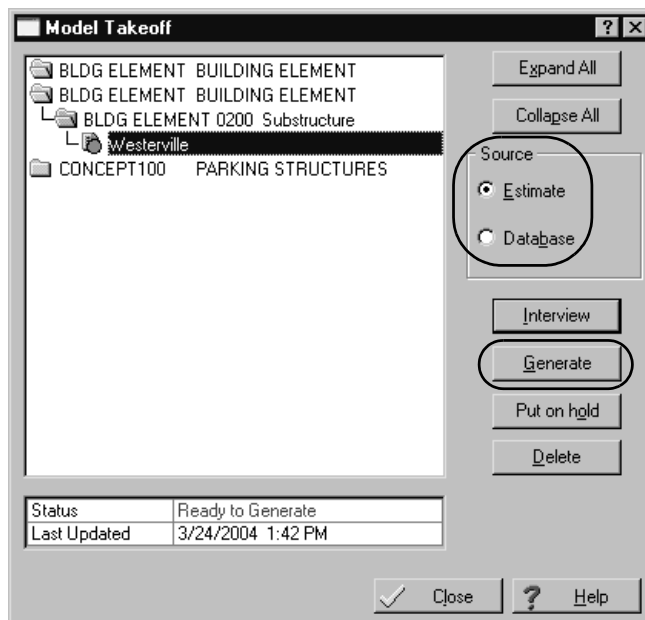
Model Takeoff

?

BLDG ELEMENT BUILDING ELEMENT
BLDG ELEMENT BUILDING ELEMENT
BLDG ELEMENT 0200 Substructure
Westerville
CONCEPT100 PARKING STRUCTURES

Expand All
Collapse All
Source
Estimate
Database
Interview
Generate
Put on hold
Delete

| Status | Ready to Generate |
|---|---|
| Last Updated | 3/24/2004 1:42 PM |

Close
Help